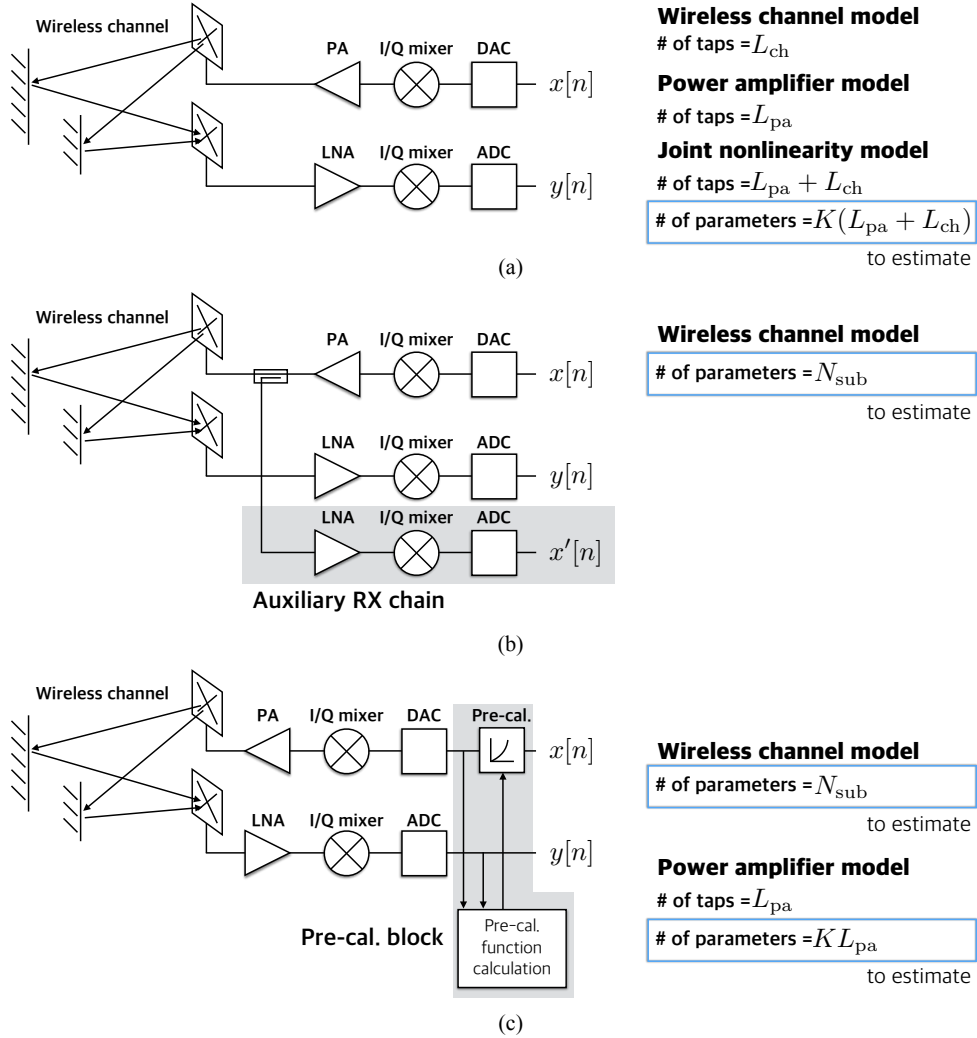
Wireless channel

PA I/Q mixer DAC $x[n]$

LNA I/Q mixer ADC $y[n]$

Wireless channel model
# of taps = $L_{\mathrm{ch}}$

Power amplifier model
# of taps = $L_{\mathrm{pa}}$

Joint nonlinearity model
# of taps = $L_{\mathrm{pa}} + L_{\mathrm{ch}}$
# of parameters = $K(L_{\mathrm{pa}} + L_{\mathrm{ch}})$
to estimate

(a)

Wireless channel

PA I/Q mixer DAC $x[n]$

LNA I/Q mixer ADC $y[n]$

LNA I/Q mixer ADC $x'[n]$

Auxiliary RX chain

Wireless channel model
# of parameters = $N_{\mathrm{sub}}$
to estimate

(b)

Wireless channel

PA I/Q mixer DAC Pre-cal. $x[n]$

LNA I/Q mixer ADC $y[n]$

Pre-cal. block

Pre-cal. function calculation

Wireless channel model
# of parameters = $N_{\mathrm{sub}}$
to estimate

Power amplifier model
# of taps = $L_{\mathrm{pa}}$
# of parameters = $KL_{\mathrm{pa}}$
to estimate

(c)